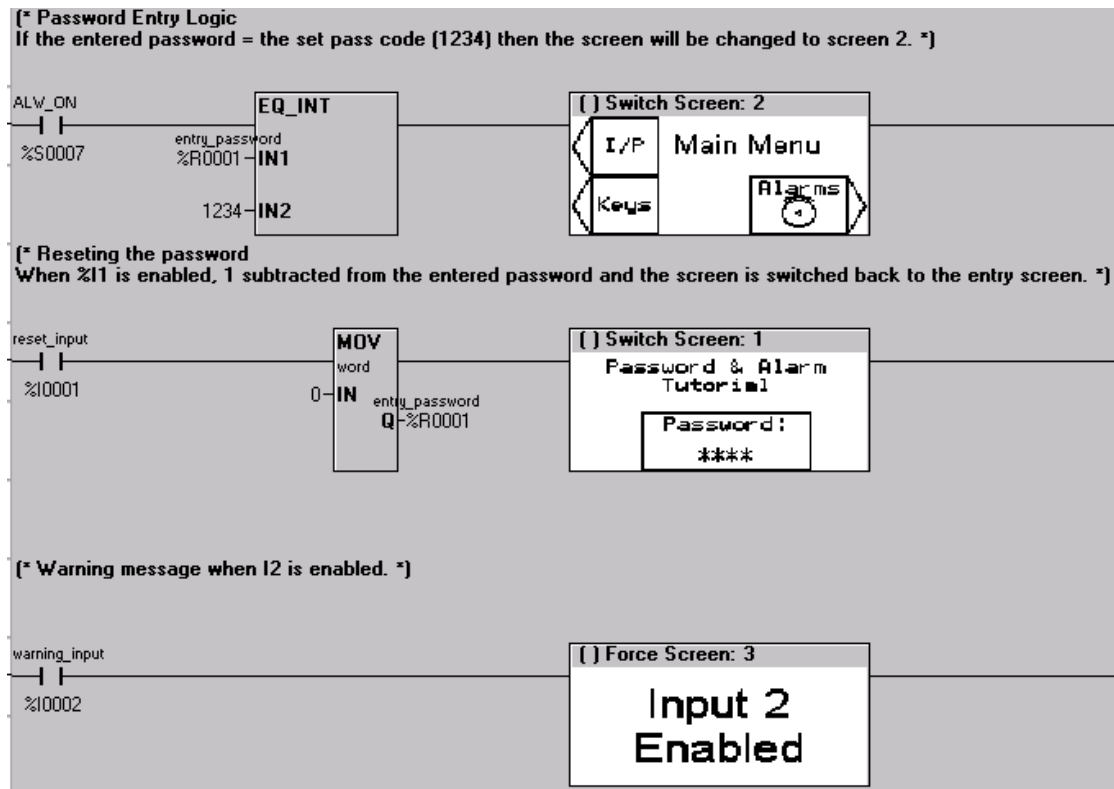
(* Password Entry Logic
If the entered password = the set pass code (1234) then the screen will be changed to screen 2. *)

ALW_ON
%S0007

EQ_INT
entry_password
%R0001 – IN1
1234 – IN2

( ) Switch Screen: 2
I/P
Main Menu
Keys
Alarms

(* Reseting the password
When %I1 is enabled, 1 subtracted from the entered password and the screen is switched back to the entry screen. *)

reset_input
%I0001

MOV
word
0 – IN
entry_password
Q – %R0001

( ) Switch Screen: 1
Password & Alarm Tutorial
Password:
****

(* Warning message when I2 is enabled. *)

warning_input
%I0002

( ) Force Screen: 3
Input 2
Enabled